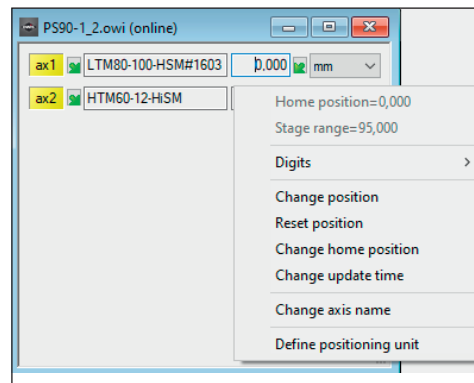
PS90-1_2.owi (online)

ax1 LTM80-100-HSM#1603 0,000 mm

ax2 HTM60-12-HiSM

Home position=0,000
Stage range=95,000
Digits
Change position
Reset position
Change home position
Change update time
Change axis name
Define positioning unit